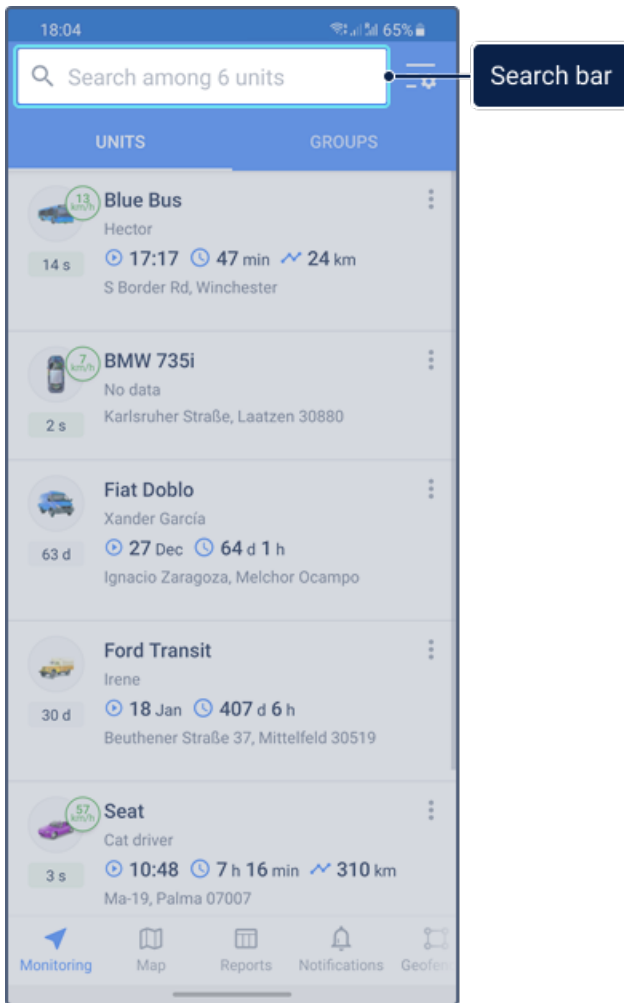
18:04 65%

Search among 6 units

Search bar

UNITS GROUPS

13 km/h
Blue Bus
Hector
14 s
17:17 47 min 24 km
S Border Rd, Winchester

7 km/h
BMW 735i
No data
2 s
Karlsruher Straße, Laatzen 30880

Fiat Doblo
Xander García
63 d
27 Dec 64 d 1 h
Ignacio Zaragoza, Melchor Ocampo

Ford Transit
Irene
30 d
18 Jan 407 d 6 h
Beuthener Straße 37, Mittelfeld 30519

57 km/h
Seat
Cat driver
3 s
10:48 7 h 16 min 310 km
Ma-19, Palma 07007

Monitoring Map Reports Notifications Geofen